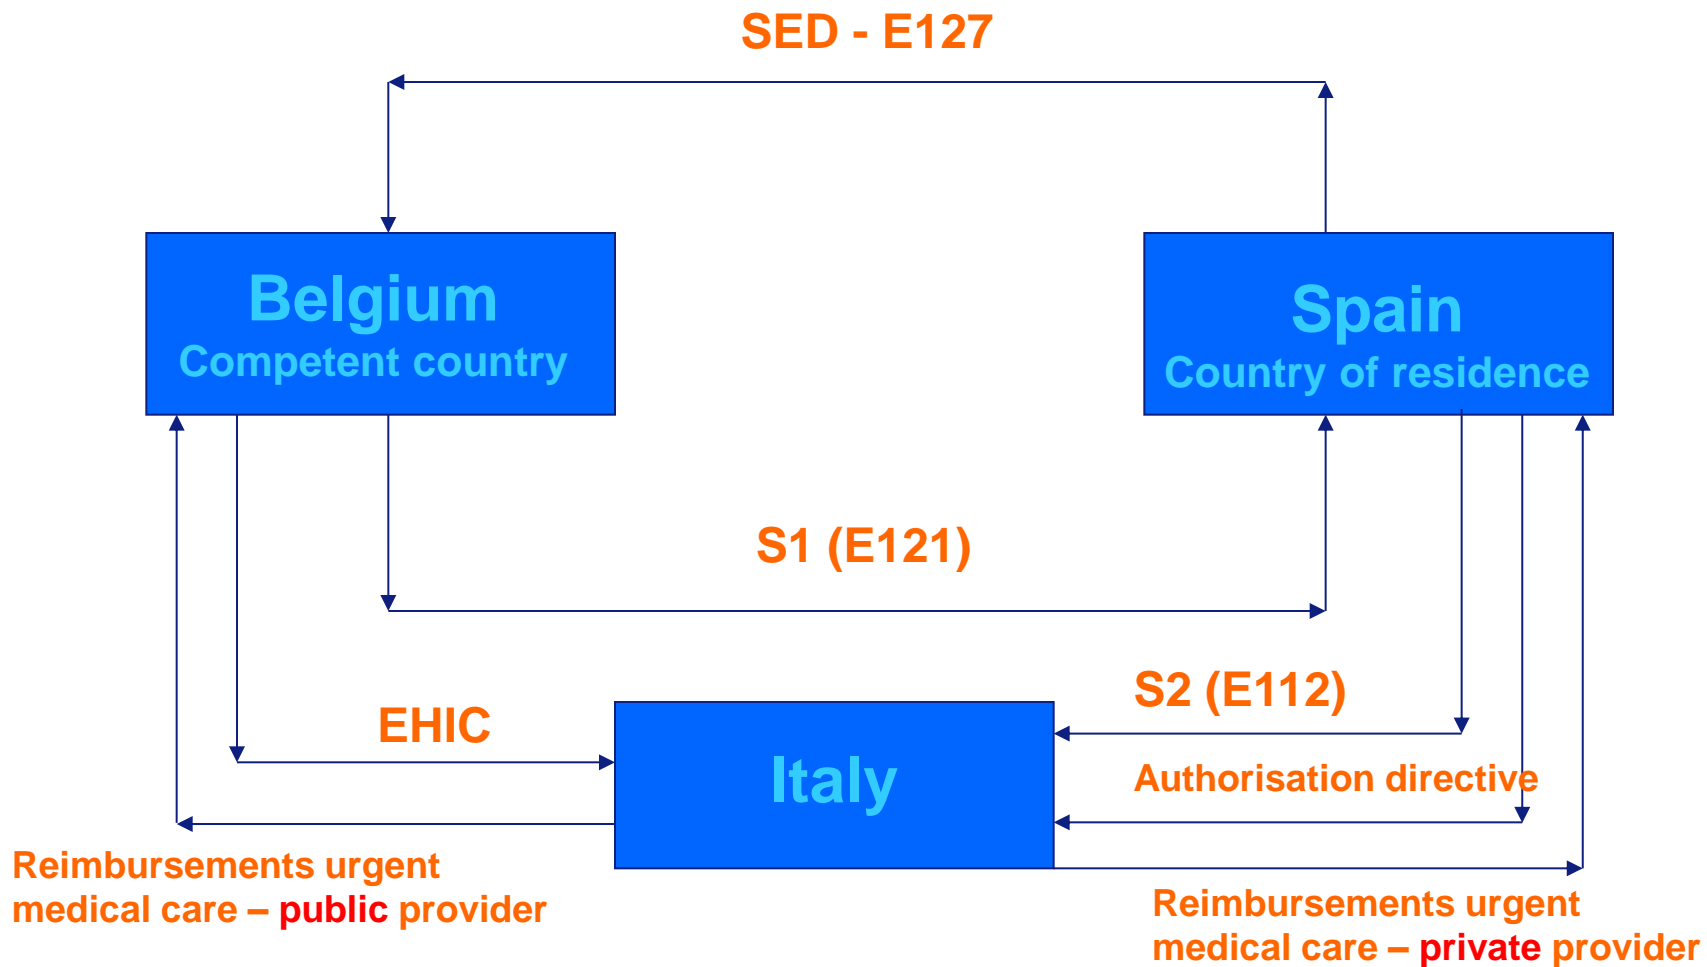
SED - E127

Belgium
Competent country

Spain
Country of residence

S1 (E121)

S2 (E112)

EHIC

Italy

Authorisation directive

Reimbursements urgent medical care – public provider

Reimbursements urgent medical care – private provider